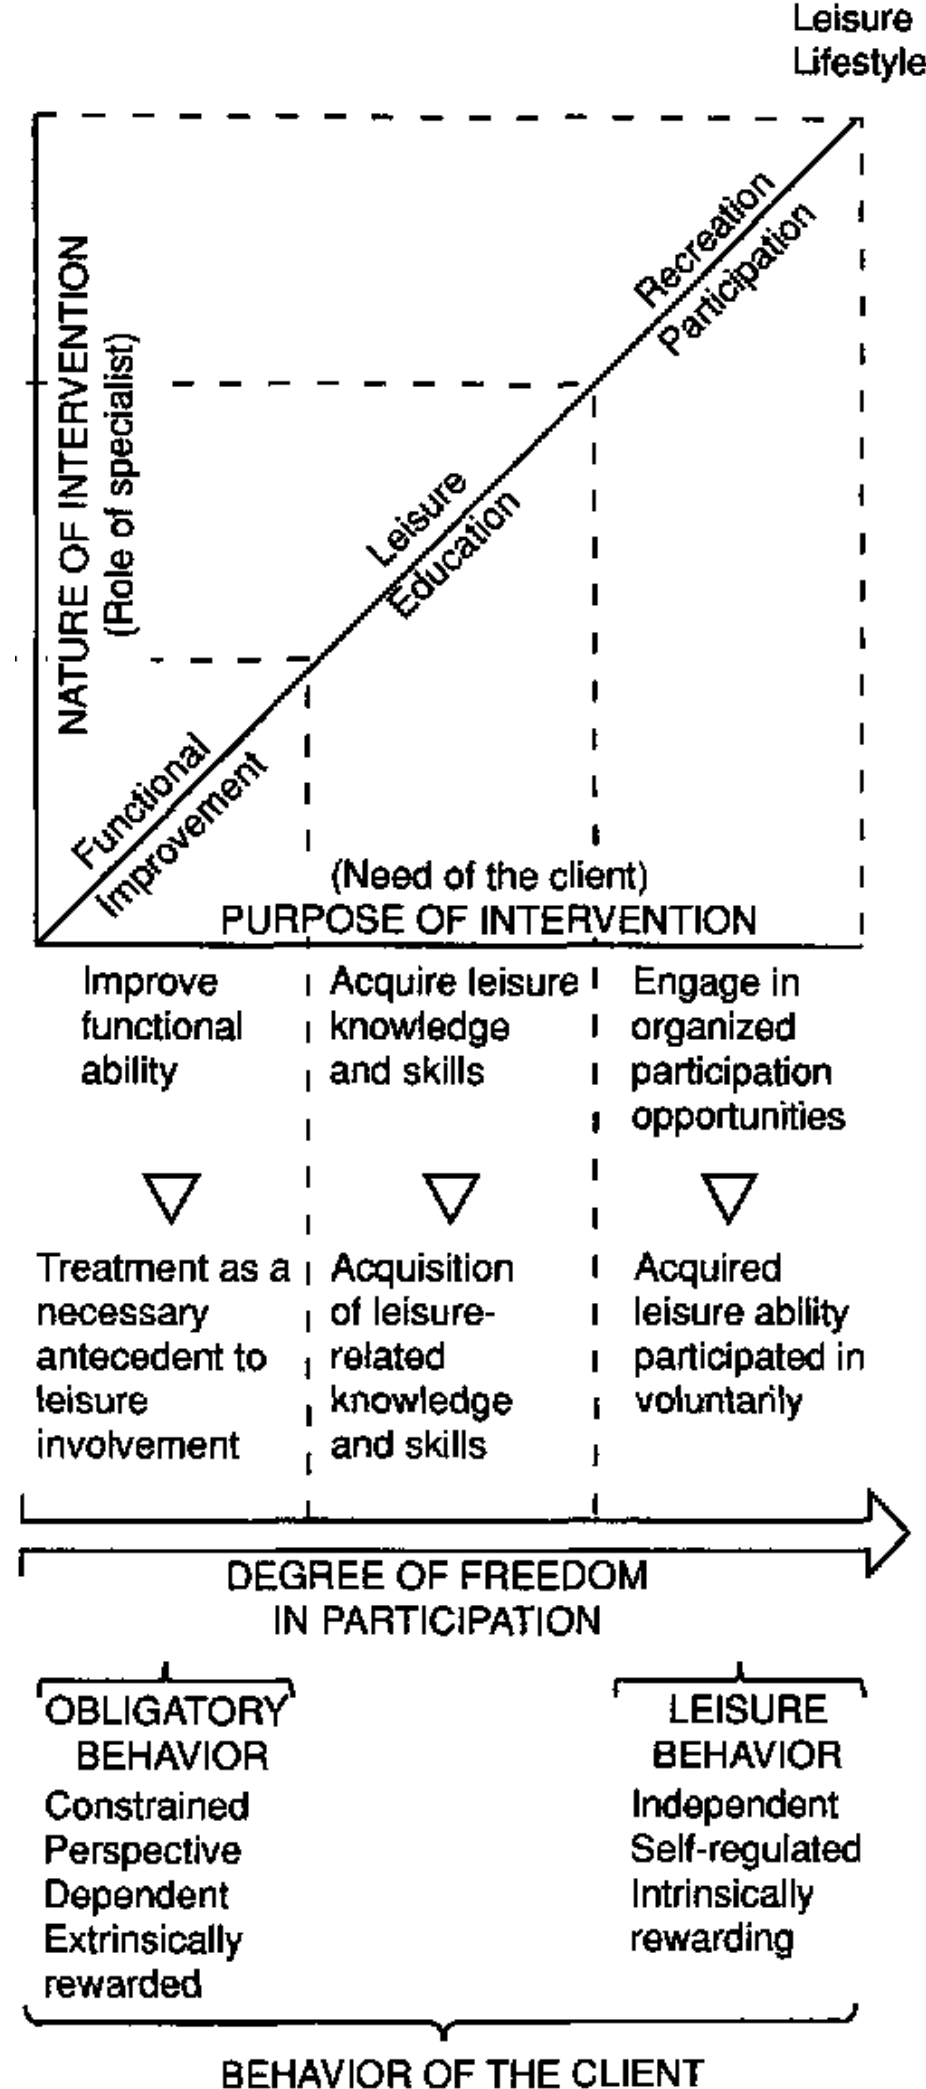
Leisure Lifestyle

NATURE OF INTERVENTION (Role of specialist)

Recreation Participation

Leisure Education

Functional Improvement

(Need of the client)
PURPOSE OF INTERVENTION

Improve functional ability

Acquire leisure knowledge and skills

Engage in organized participation opportunities

▽

▽

▽

Treatment as a necessary antecedent to leisure involvement

Acquisition of leisure-related knowledge and skills

Acquired leisure ability participated in voluntarily

DEGREE OF FREEDOM IN PARTICIPATION

OBLIGATORY BEHAVIOR
Constrained
Perspective
Dependent
Extrinsically rewarded

LEISURE BEHAVIOR
Independent
Self-regulated
Intrinsically rewarding

BEHAVIOR OF THE CLIENT